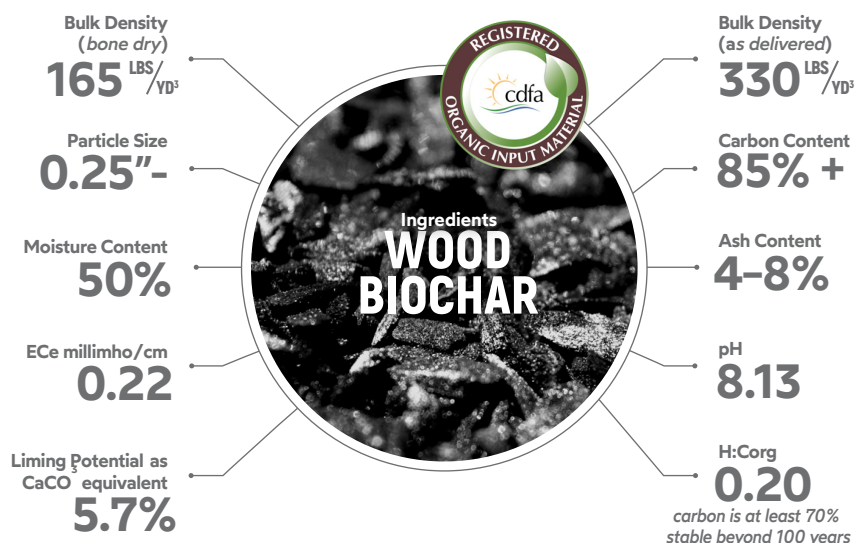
Bulk Density
(bone dry)
165 $^{LBS}/_{YD^3}$

Particle Size
0.25"-

Moisture Content
50%

ECe millimho/cm
0.22

Liming Potential as $CaCO_3$ equivalent
5.7%

REGISTERED
cdfa
ORGANIC INPUT MATERIAL

Ingredients
WOOD
BIOCHAR

Bulk Density
(as delivered)
330 $^{LBS}/_{YD^3}$

Carbon Content
85% +

Ash Content
4–8%

pH
8.13

H:Corg
0.20
carbon is at least 70% stable beyond 100 years